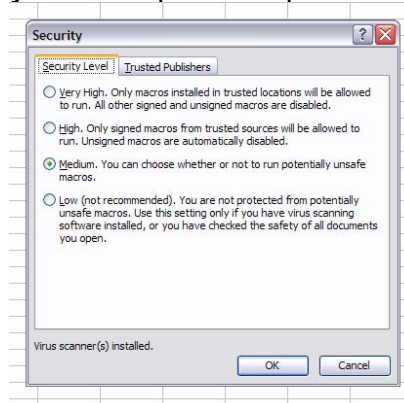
Security

Security Level | Trusted Publishers

Very High. Only macros installed in trusted locations will be allowed to run. All other signed and unsigned macros are disabled.

High. Only signed macros from trusted sources will be allowed to run. Unsigned macros are automatically disabled.

Medium. You can choose whether or not to run potentially unsafe macros.

Low (not recommended). You are not protected from potentially unsafe macros. Use this setting only if you have virus scanning software installed, or you have checked the safety of all documents you open.

Virus scanner(s) installed.

OK | Cancel